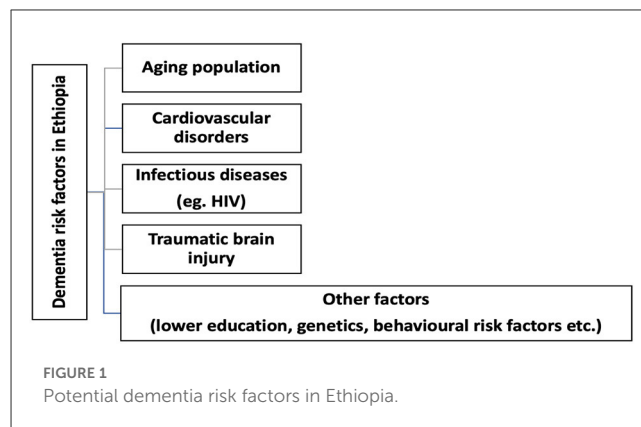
Dementia risk factors in Ethiopia

Aging population

Cardiovascular disorders

Infectious diseases (eg. HIV)

Traumatic brain injury

Other factors (lower education, genetics, behavioural risk factors etc.)

FIGURE 1
Potential dementia risk factors in Ethiopia.